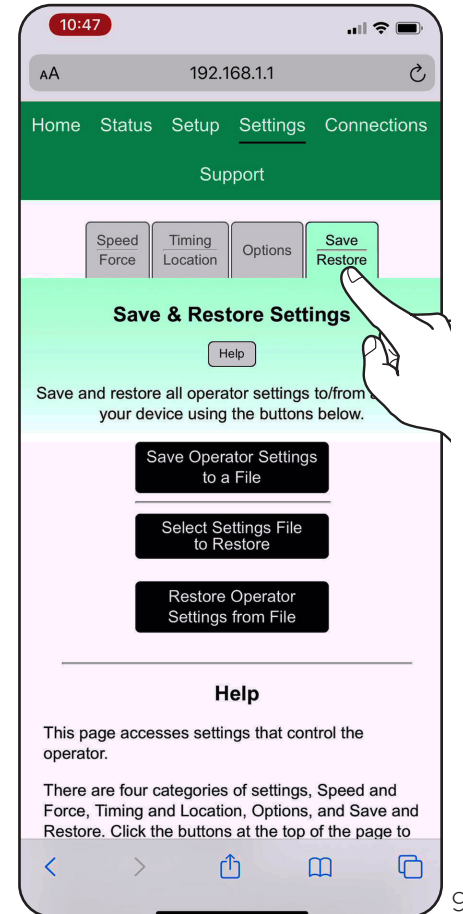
10:47

AA 192.168.1.1

Home Status Setup Settings Connections

Support

Speed
Force

Timing
Location

Options

Save
Restore

Save & Restore Settings

Help

Save and restore all operator settings to/from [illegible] your device using the buttons below.

Save Operator Settings to a File

Select Settings File to Restore

Restore Operator Settings from File

Help

This page accesses settings that control the operator.

There are four categories of settings, Speed and Force, Timing and Location, Options, and Save and Restore. Click the buttons at the top of the page to

9